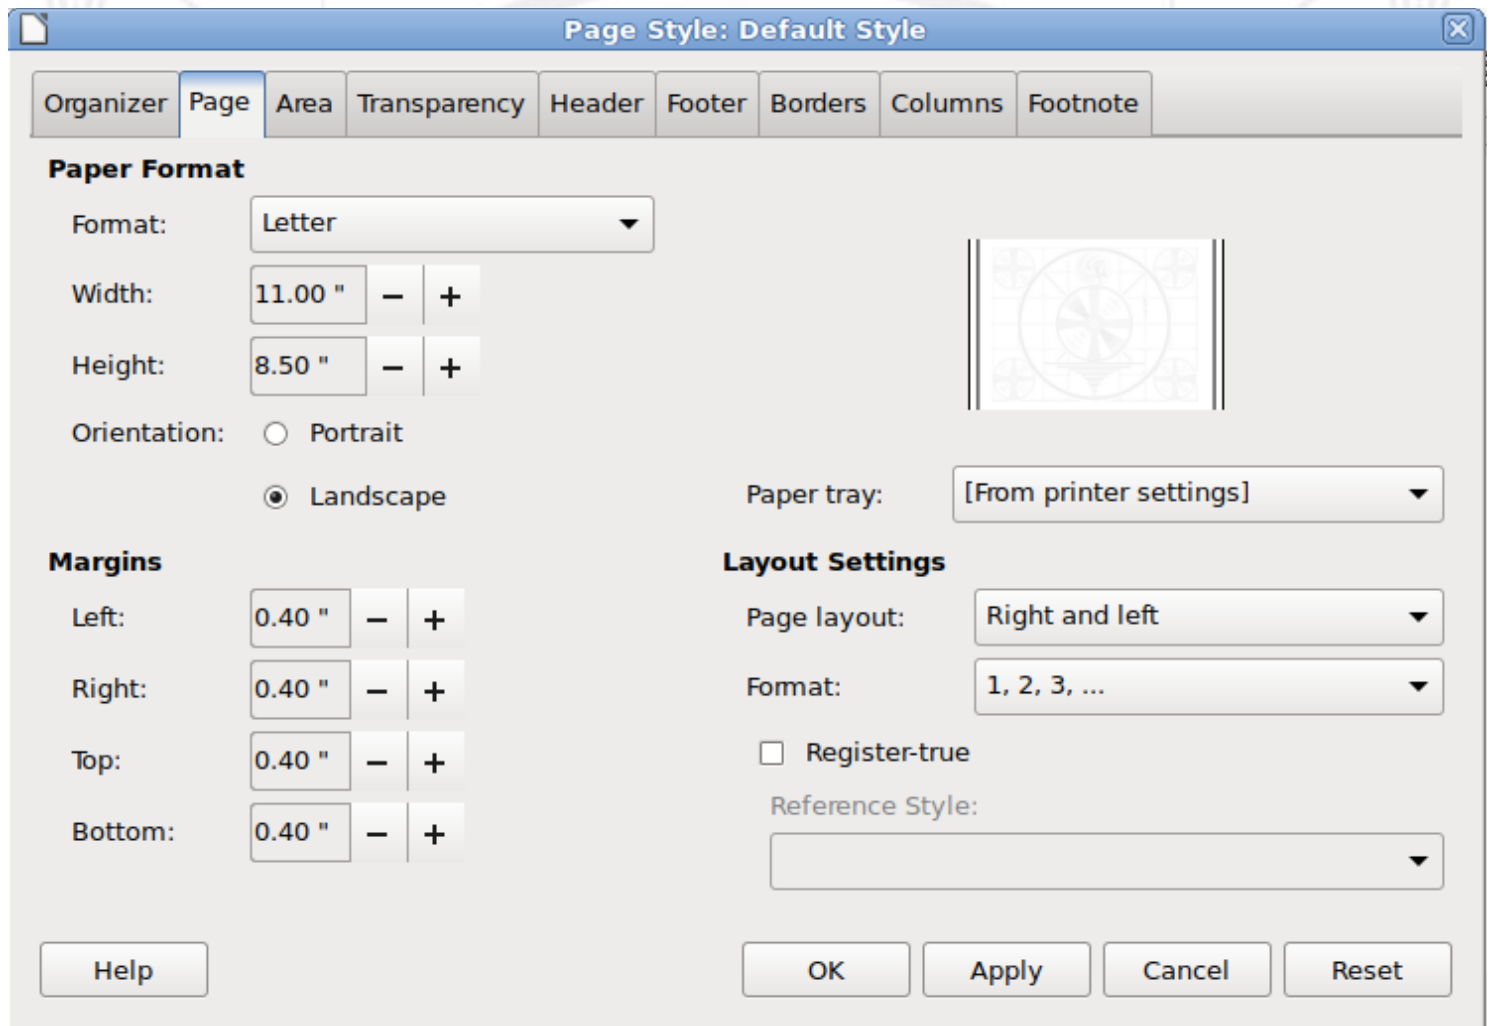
Page Style: Default Style

Organizer | Page | Area | Transparency | Header | Footer | Borders | Columns | Footnote

Paper Format

Format: Letter

Width: 11.00 " − +

Height: 8.50 " − +

Orientation: Portrait

Landscape

Paper tray: [From printer settings]

Margins

Left: 0.40 " − +

Right: 0.40 " − +

Top: 0.40 " − +

Bottom: 0.40 " − +

Layout Settings

Page layout: Right and left

Format: 1, 2, 3, ...

Register-true

Reference Style:

Help

OK

Apply

Cancel

Reset